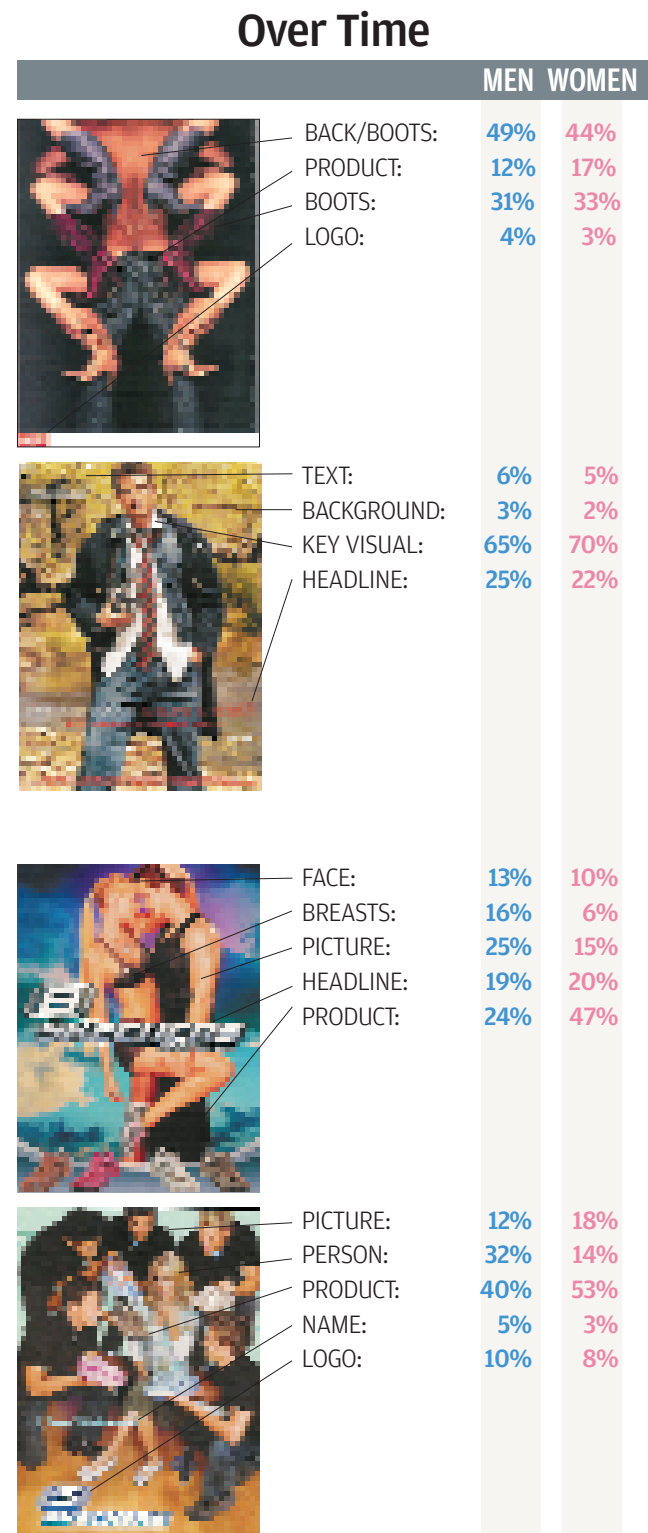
Over Time

| | MEN | WOMEN |
|---|---|---|
| BACK/BOOTS: | 49% | 44% |
| PRODUCT: | 12% | 17% |
| BOOTS: | 31% | 33% |
| LOGO: | 4% | 3% |

| | MEN | WOMEN |
|---|---|---|
| TEXT: | 6% | 5% |
| BACKGROUND: | 3% | 2% |
| KEY VISUAL: | 65% | 70% |
| HEADLINE: | 25% | 22% |

| | MEN | WOMEN |
|---|---|---|
| FACE: | 13% | 10% |
| BREASTS: | 16% | 6% |
| PICTURE: | 25% | 15% |
| HEADLINE: | 19% | 20% |
| PRODUCT: | 24% | 47% |

| | MEN | WOMEN |
|---|---|---|
| PICTURE: | 12% | 18% |
| PERSON: | 32% | 14% |
| PRODUCT: | 40% | 53% |
| NAME: | 5% | 3% |
| LOGO: | 10% | 8% |